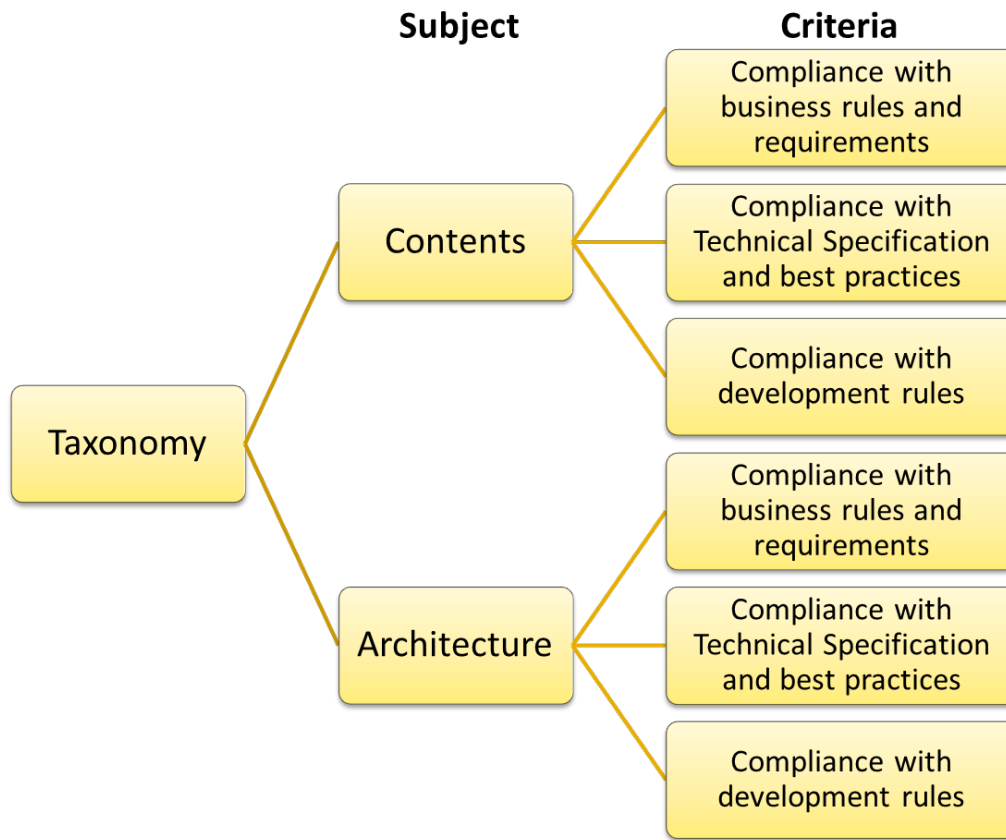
Subject

Criteria

Taxonomy

Contents

Compliance with business rules and requirements

Compliance with Technical Specification and best practices

Compliance with development rules

Architecture

Compliance with business rules and requirements

Compliance with Technical Specification and best practices

Compliance with development rules